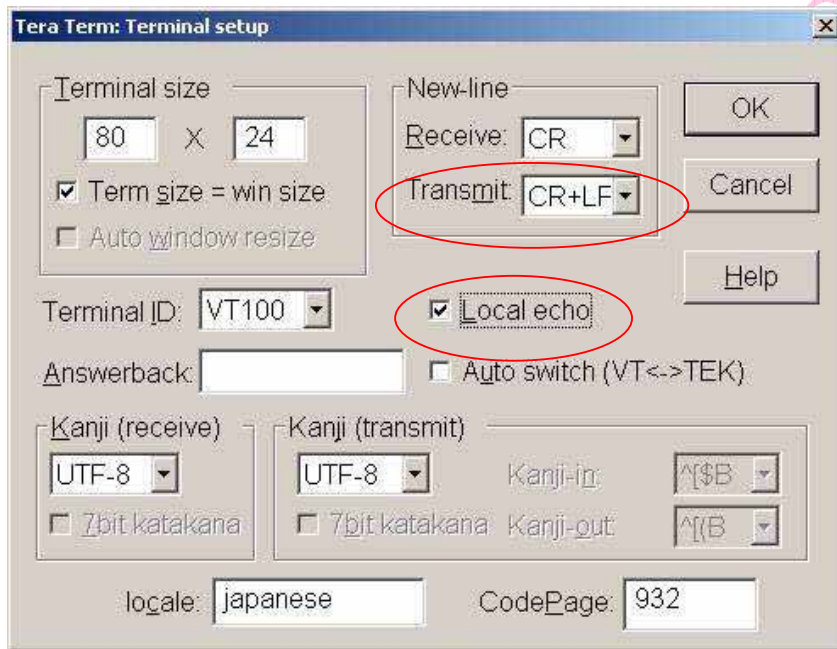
Tera Term: Terminal setup

Terminal size
80 X 24
Term size = win size
Auto window resize

New-line
Receive: CR
Transmit: CR+LF

OK
Cancel
Help

Terminal ID: VT100
Local echo
Answerback:
Auto switch (VT<->TEK)

Kanji (receive)
UTF-8
7bit katakana

Kanji (transmit)
UTF-8
7bit katakana
Kanji-in: ^[$B
Kanji-out: ^[(B

locale: japanese
CodePage: 932